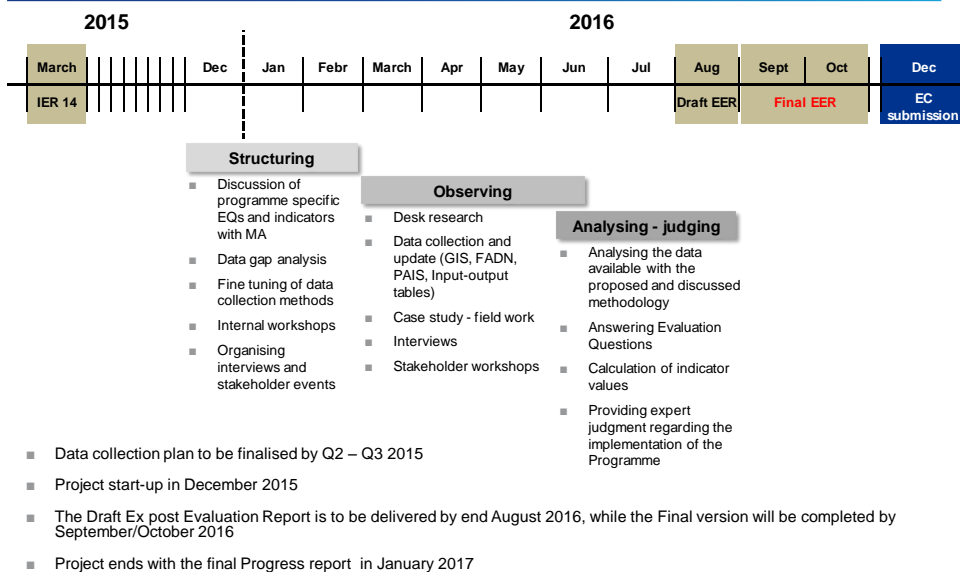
2015

2016

| March | | | | | | | Dec | Jan | Febr | March | Apr | May | Jun | Jul | Aug | Sept | Oct | Dec |
|---|---|---|---|---|---|---|---|---|---|---|---|---|---|---|---|---|---|---|
| IER 14 | | | | | | | | | | | | | | | Draft EER | Final EER | | EC submission |

Structuring

- Discussion of programme specific EQs and indicators with MA
- Data gap analysis
- Fine tuning of data collection methods
- Internal workshops
- Organising interviews and stakeholder events

Observing

- Desk research
- Data collection and update (GIS, FADN, PAIS, Input-output tables)
- Case study - field work
- Interviews
- Stakeholder workshops

Analysing - judging

- Analysing the data available with the proposed and discussed methodology
- Answering Evaluation Questions
- Calculation of indicator values
- Providing expert judgment regarding the implementation of the Programme

- Data collection plan to be finalised by Q2 – Q3 2015
- Project start-up in December 2015
- The Draft Ex post Evaluation Report is to be delivered by end August 2016, while the Final version will be completed by September/October 2016
- Project ends with the final Progress report in January 2017